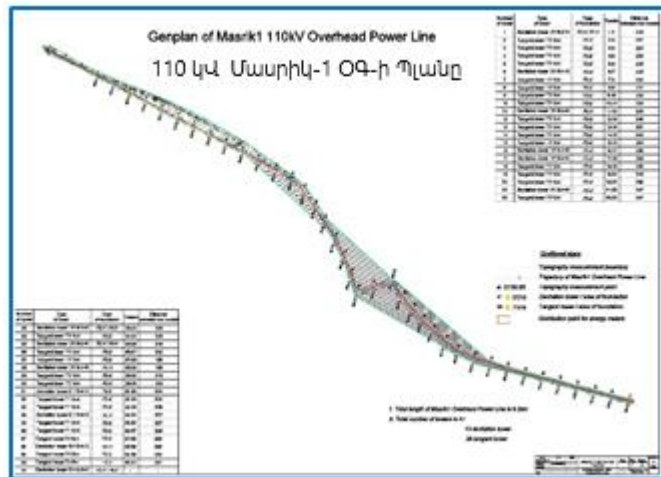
Genplan of Masrik1 110kV Overhead Power Line

110 կՎ Մասրիկ-1 ՕԳ-ի Պլանը

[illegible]

Conditional signs

Typography measurement boundary

Trajectory of Masrik1 Overhead Power Line

Typography measurement point

Distribution tower / base of foundation

Tangent tower / base of foundation

Distribution point for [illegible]

1. Total length of Masrik1 Overhead Power Line is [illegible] km

2. Total number of towers is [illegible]

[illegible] distribution tower

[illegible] tangent tower

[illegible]